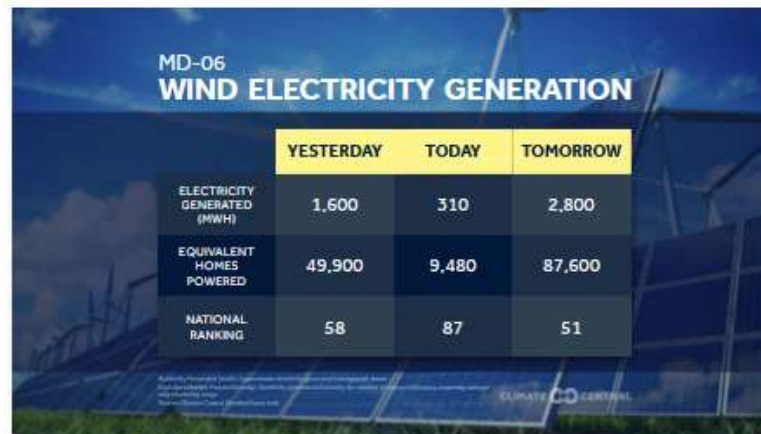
MD-06
WIND ELECTRICITY GENERATION

| | YESTERDAY | TODAY | TOMORROW |
|---|---|---|---|
| ELECTRICITY GENERATED (MWH) | 1,600 | 310 | 2,800 |
| EQUIVALENT HOMES POWERED | 49,900 | 9,480 | 87,600 |
| NATIONAL RANKING | 58 | 87 | 51 |

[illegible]

CLIMATE CENTRAL